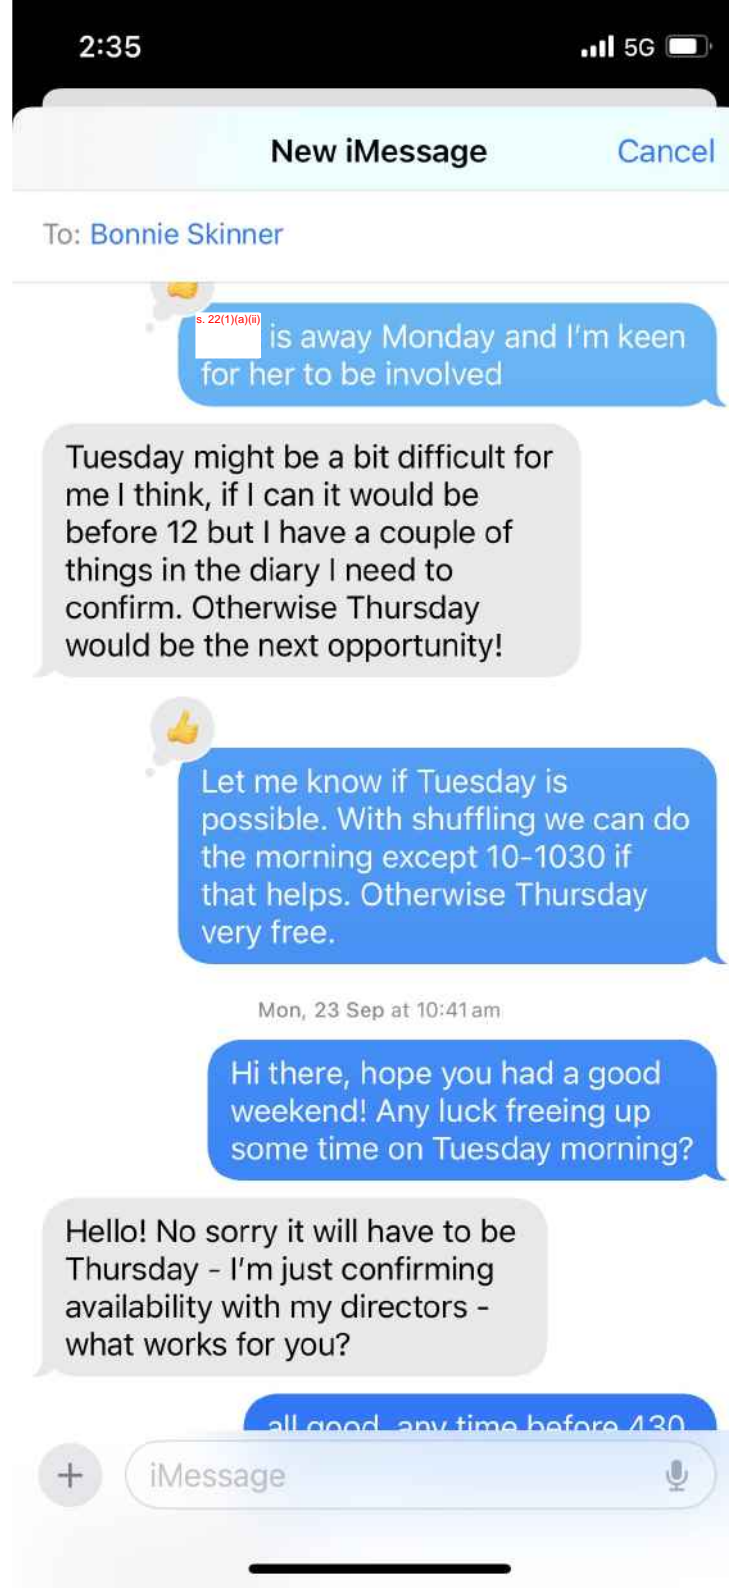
2:35

5G

New iMessage

Cancel

To: Bonnie Skinner

s. 22(1)(a)(ii) is away Monday and I'm keen for her to be involved

Tuesday might be a bit difficult for me I think, if I can it would be before 12 but I have a couple of things in the diary I need to confirm. Otherwise Thursday would be the next opportunity!

Let me know if Tuesday is possible. With shuffling we can do the morning except 10-1030 if that helps. Otherwise Thursday very free.

Mon, 23 Sep at 10:41 am

Hi there, hope you had a good weekend! Any luck freeing up some time on Tuesday morning?

Hello! No sorry it will have to be Thursday - I'm just confirming availability with my directors - what works for you?

all good, any time before 430

iMessage